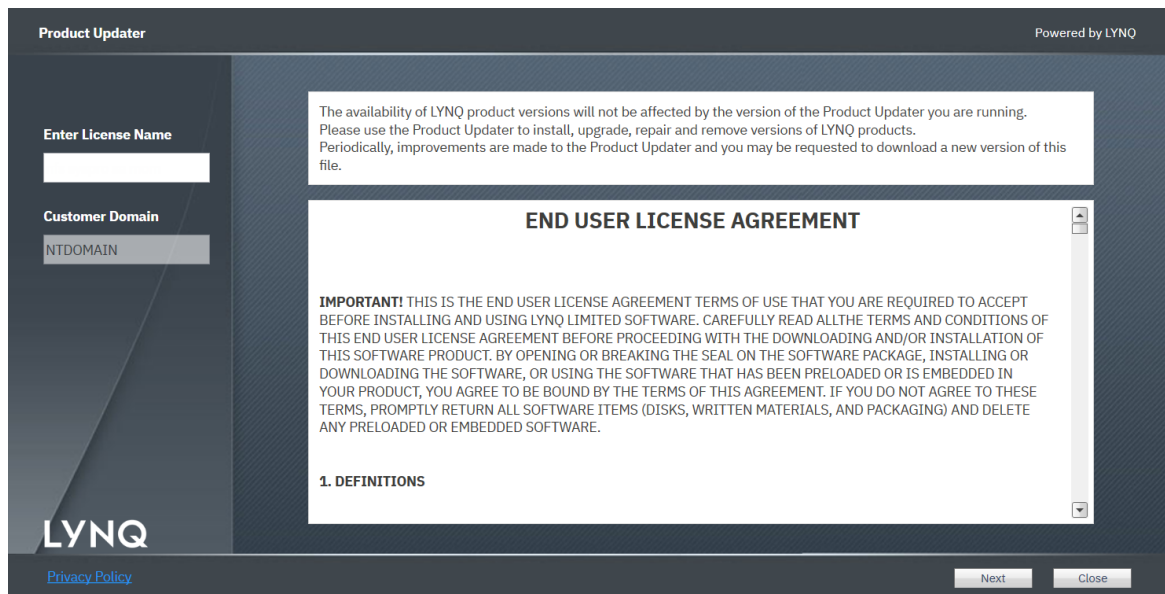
Product Updater

Powered by LYNQ

Enter License Name

Customer Domain

NTDOMAIN

The availability of LYNQ product versions will not be affected by the version of the Product Updater you are running.
Please use the Product Updater to install, upgrade, repair and remove versions of LYNQ products.
Periodically, improvements are made to the Product Updater and you may be requested to download a new version of this file.

END USER LICENSE AGREEMENT

IMPORTANT! THIS IS THE END USER LICENSE AGREEMENT TERMS OF USE THAT YOU ARE REQUIRED TO ACCEPT BEFORE INSTALLING AND USING LYNQ LIMITED SOFTWARE. CAREFULLY READ ALLTHE TERMS AND CONDITIONS OF THIS END USER LICENSE AGREEMENT BEFORE PROCEEDING WITH THE DOWNLOADING AND/OR INSTALLATION OF THIS SOFTWARE PRODUCT. BY OPENING OR BREAKING THE SEAL ON THE SOFTWARE PACKAGE, INSTALLING OR DOWNLOADING THE SOFTWARE, OR USING THE SOFTWARE THAT HAS BEEN PRELOADED OR IS EMBEDDED IN YOUR PRODUCT, YOU AGREE TO BE BOUND BY THE TERMS OF THIS AGREEMENT. IF YOU DO NOT AGREE TO THESE TERMS, PROMPTLY RETURN ALL SOFTWARE ITEMS (DISKS, WRITTEN MATERIALS, AND PACKAGING) AND DELETE ANY PRELOADED OR EMBEDDED SOFTWARE.

1. DEFINITIONS

LYNQ

Privacy Policy

Next

Close